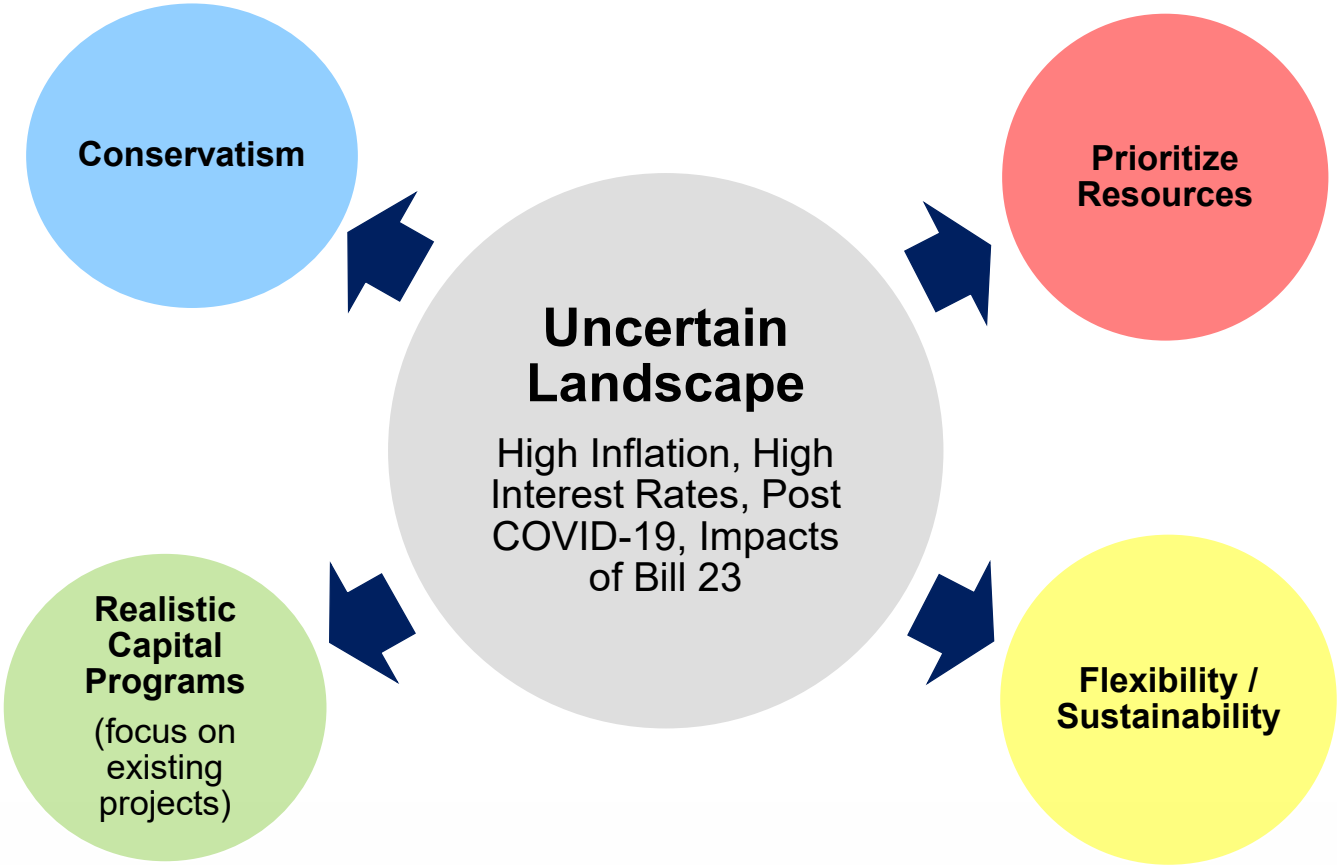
Conservatism

Prioritize Resources

Uncertain Landscape

High Inflation, High Interest Rates, Post COVID-19, Impacts of Bill 23

Realistic Capital Programs

(focus on existing projects)

Flexibility / Sustainability